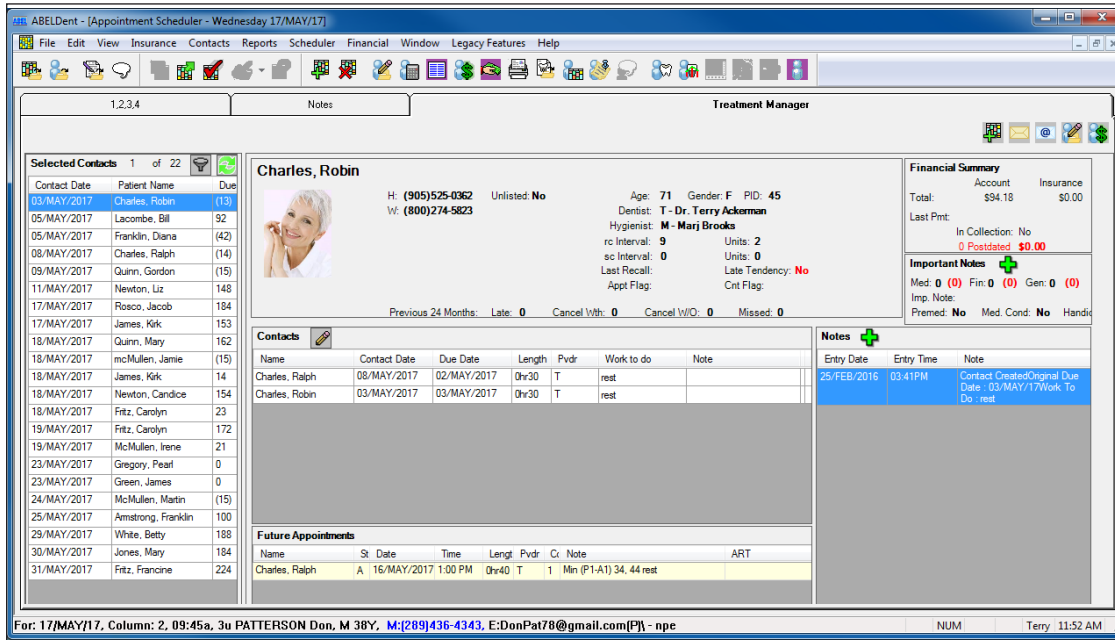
ABELDent - [Appointment Scheduler - Wednesday 17/MAY/17]

File Edit View Insurance Contacts Reports Scheduler Financial Window Legacy Features Help

1,2,3,4 | Notes | Treatment Manager

Selected Contacts 1 of 22

| Contact Date | Patient Name | Due |
|---|---|---|
| 03/MAY/2017 | Charles, Robin | (13) |
| 05/MAY/2017 | Lacombe, Bill | 92 |
| 05/MAY/2017 | Franklin, Diana | (42) |
| 08/MAY/2017 | Charles, Ralph | (14) |
| 09/MAY/2017 | Quinn, Gordon | (15) |
| 11/MAY/2017 | Newton, Liz | 148 |
| 17/MAY/2017 | Rosco, Jacob | 184 |
| 17/MAY/2017 | James, Kirk | 153 |
| 18/MAY/2017 | Quinn, Mary | 162 |
| 18/MAY/2017 | mcMullen, Jamie | (15) |
| 18/MAY/2017 | James, Kirk | 14 |
| 18/MAY/2017 | Newton, Candice | 154 |
| 18/MAY/2017 | Fritz, Carolyn | 23 |
| 19/MAY/2017 | Fritz, Carolyn | 172 |
| 19/MAY/2017 | McMullen, Irene | 21 |
| 23/MAY/2017 | Gregory, Pearl | 0 |
| 23/MAY/2017 | Green, James | 0 |
| 24/MAY/2017 | McMullen, Martin | (15) |
| 25/MAY/2017 | Amstrong, Franklin | 100 |
| 29/MAY/2017 | White, Betty | 188 |
| 30/MAY/2017 | Jones, Mary | 184 |
| 31/MAY/2017 | Fritz, Francine | 224 |

Charles, Robin

H: (905)525-0362 Unlisted: No
W: (800)274-5823

Age: 71 Gender: F PID: 45
Dentist: T - Dr. Terry Ackerman
Hygienist: M - Marj Brooks
rc Interval: 9 Units: 2
sc Interval: 0 Units: 0
Last Recall: Late Tendency: No
Appt Flag: Cnt Flag:

Previous 24 Months: Late: 0 Cancel Wh: 0 Cancel W/O: 0 Missed: 0

Financial Summary
Account Insurance
Total: $94.18 $0.00
Last Pmt:
In Collection: No
0 Postdated $0.00

Important Notes
Med: 0 (0) Fin: 0 (0) Gen: 0 (0)
Imp. Note:
Premed: No Med. Cond: No Handi

Contacts

| Name | Contact Date | Due Date | Length | Pvdr | Work to do | Note |
|---|---|---|---|---|---|---|
| Charles, Ralph | 08/MAY/2017 | 02/MAY/2017 | 0hr30 | T | rest | |
| Charles, Robin | 03/MAY/2017 | 03/MAY/2017 | 0hr30 | T | rest | |

Notes

| Entry Date | Entry Time | Note |
|---|---|---|
| 25/FEB/2016 | 03:41PM | Contact CreatedOriginal Due Date : 03/MAY/17Work To Do : rest |

Future Appointments

| Name | St | Date | Time | Lengt | Pvdr | Cc | Note | ART |
|---|---|---|---|---|---|---|---|---|
| Charles, Ralph | A | 16/MAY/2017 | 1:00 PM | 0hr40 | T | 1 | Min (P1-A1) 34, 44 rest | |

For: 17/MAY/17, Column: 2, 09:45a, 3u PATTERSON Don, M 38Y, M:(289)436-4343, E:DonPat78@gmail.com(P)\ - npe | NUM | Terry 11:52 AM